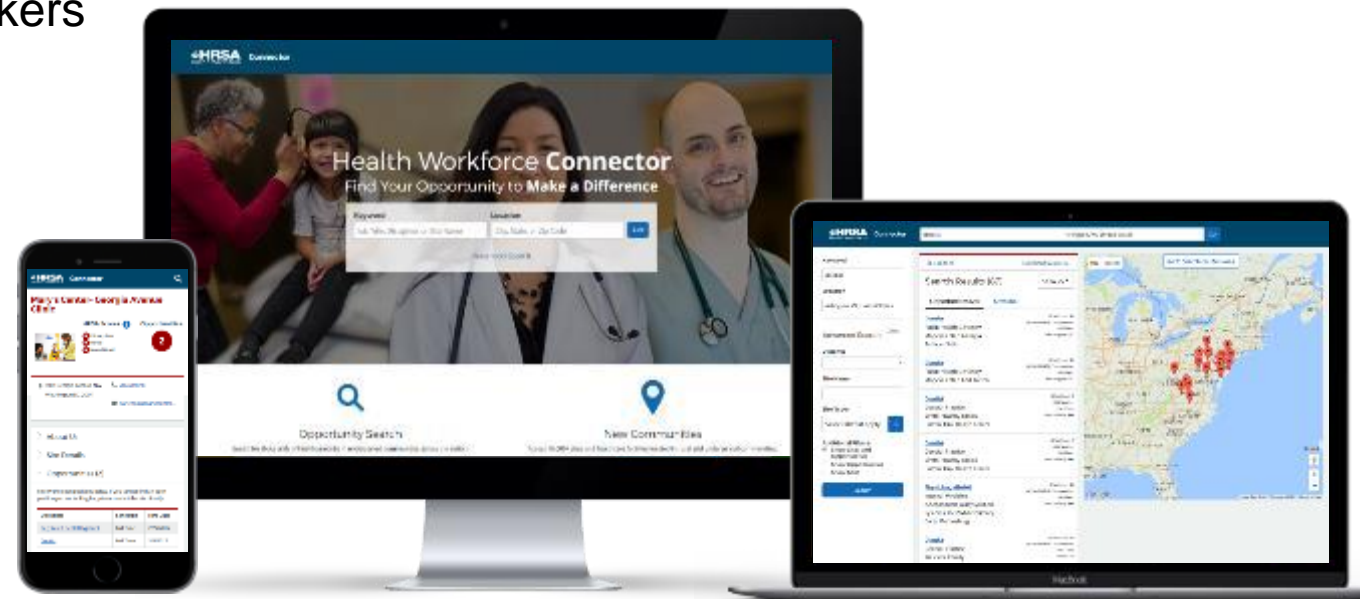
kers

HRSA Connector

Health Workforce Connector
Find Your Opportunity to Make a Difference

Keyword
Location
City, State, or Zip Code

Opportunity Search

New Communities

HRSA Connector

Mary's Center - Georgia Avenue Clinic

2

About Us
Our Benefits
Opportunities (2)

HRSA Connector

Search Results

MacBook